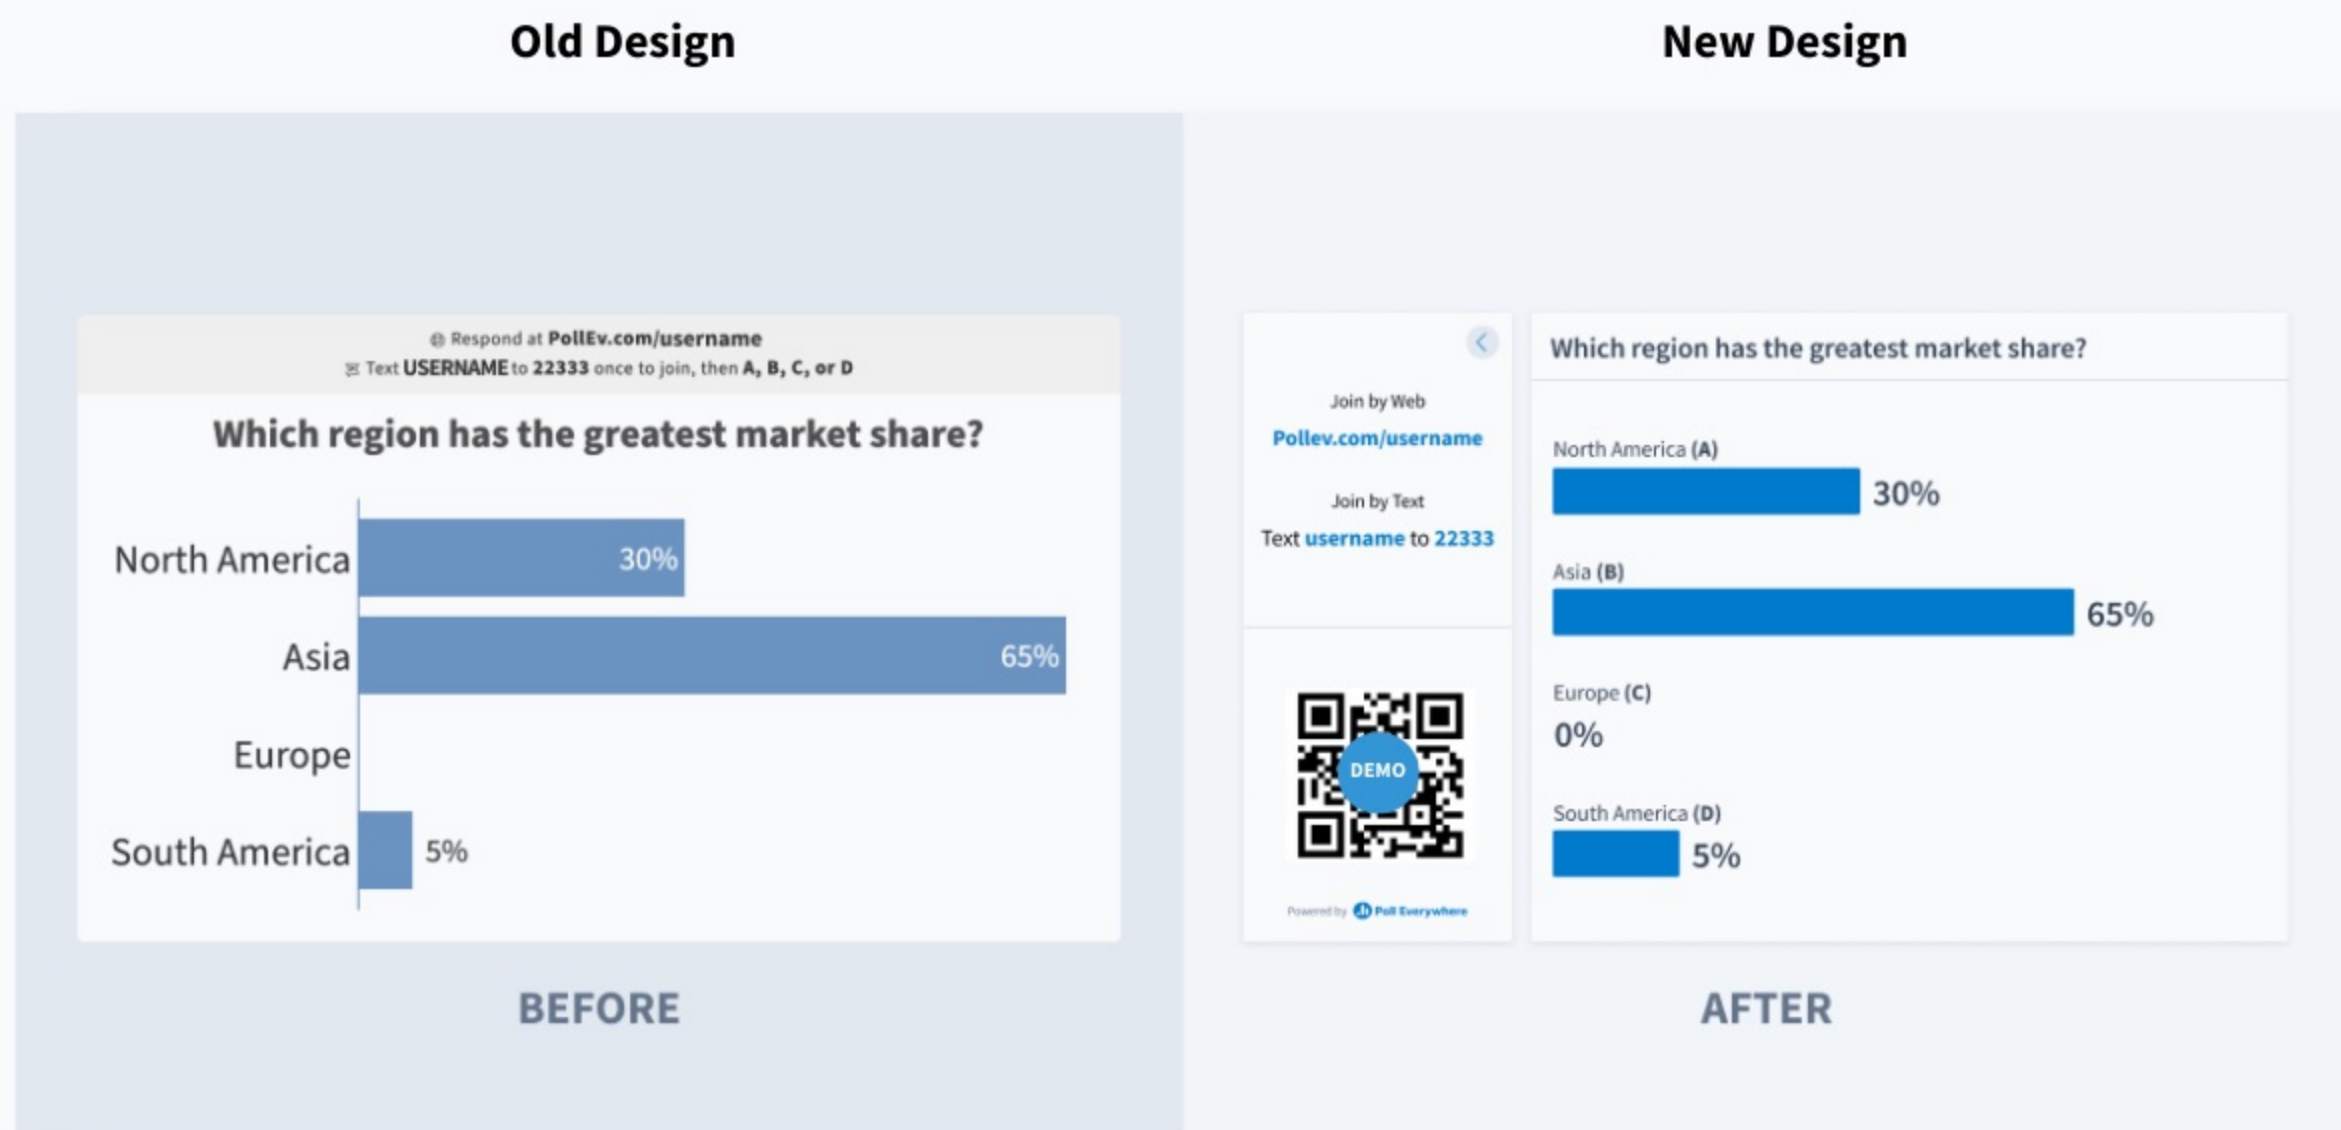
Old Design

Respond at PollEv.com/username
Text USERNAME to 22333 once to join, then A, B, C, or D

Which region has the greatest market share?

North America 30%
Asia 65%
Europe
South America 5%

BEFORE

New Design

Join by Web
Pollev.com/username

Join by Text
Text username to 22333

DEMO

Powered by Poll Everywhere

Which region has the greatest market share?

North America (A)
30%

Asia (B)
65%

Europe (C)
0%

South America (D)
5%

AFTER